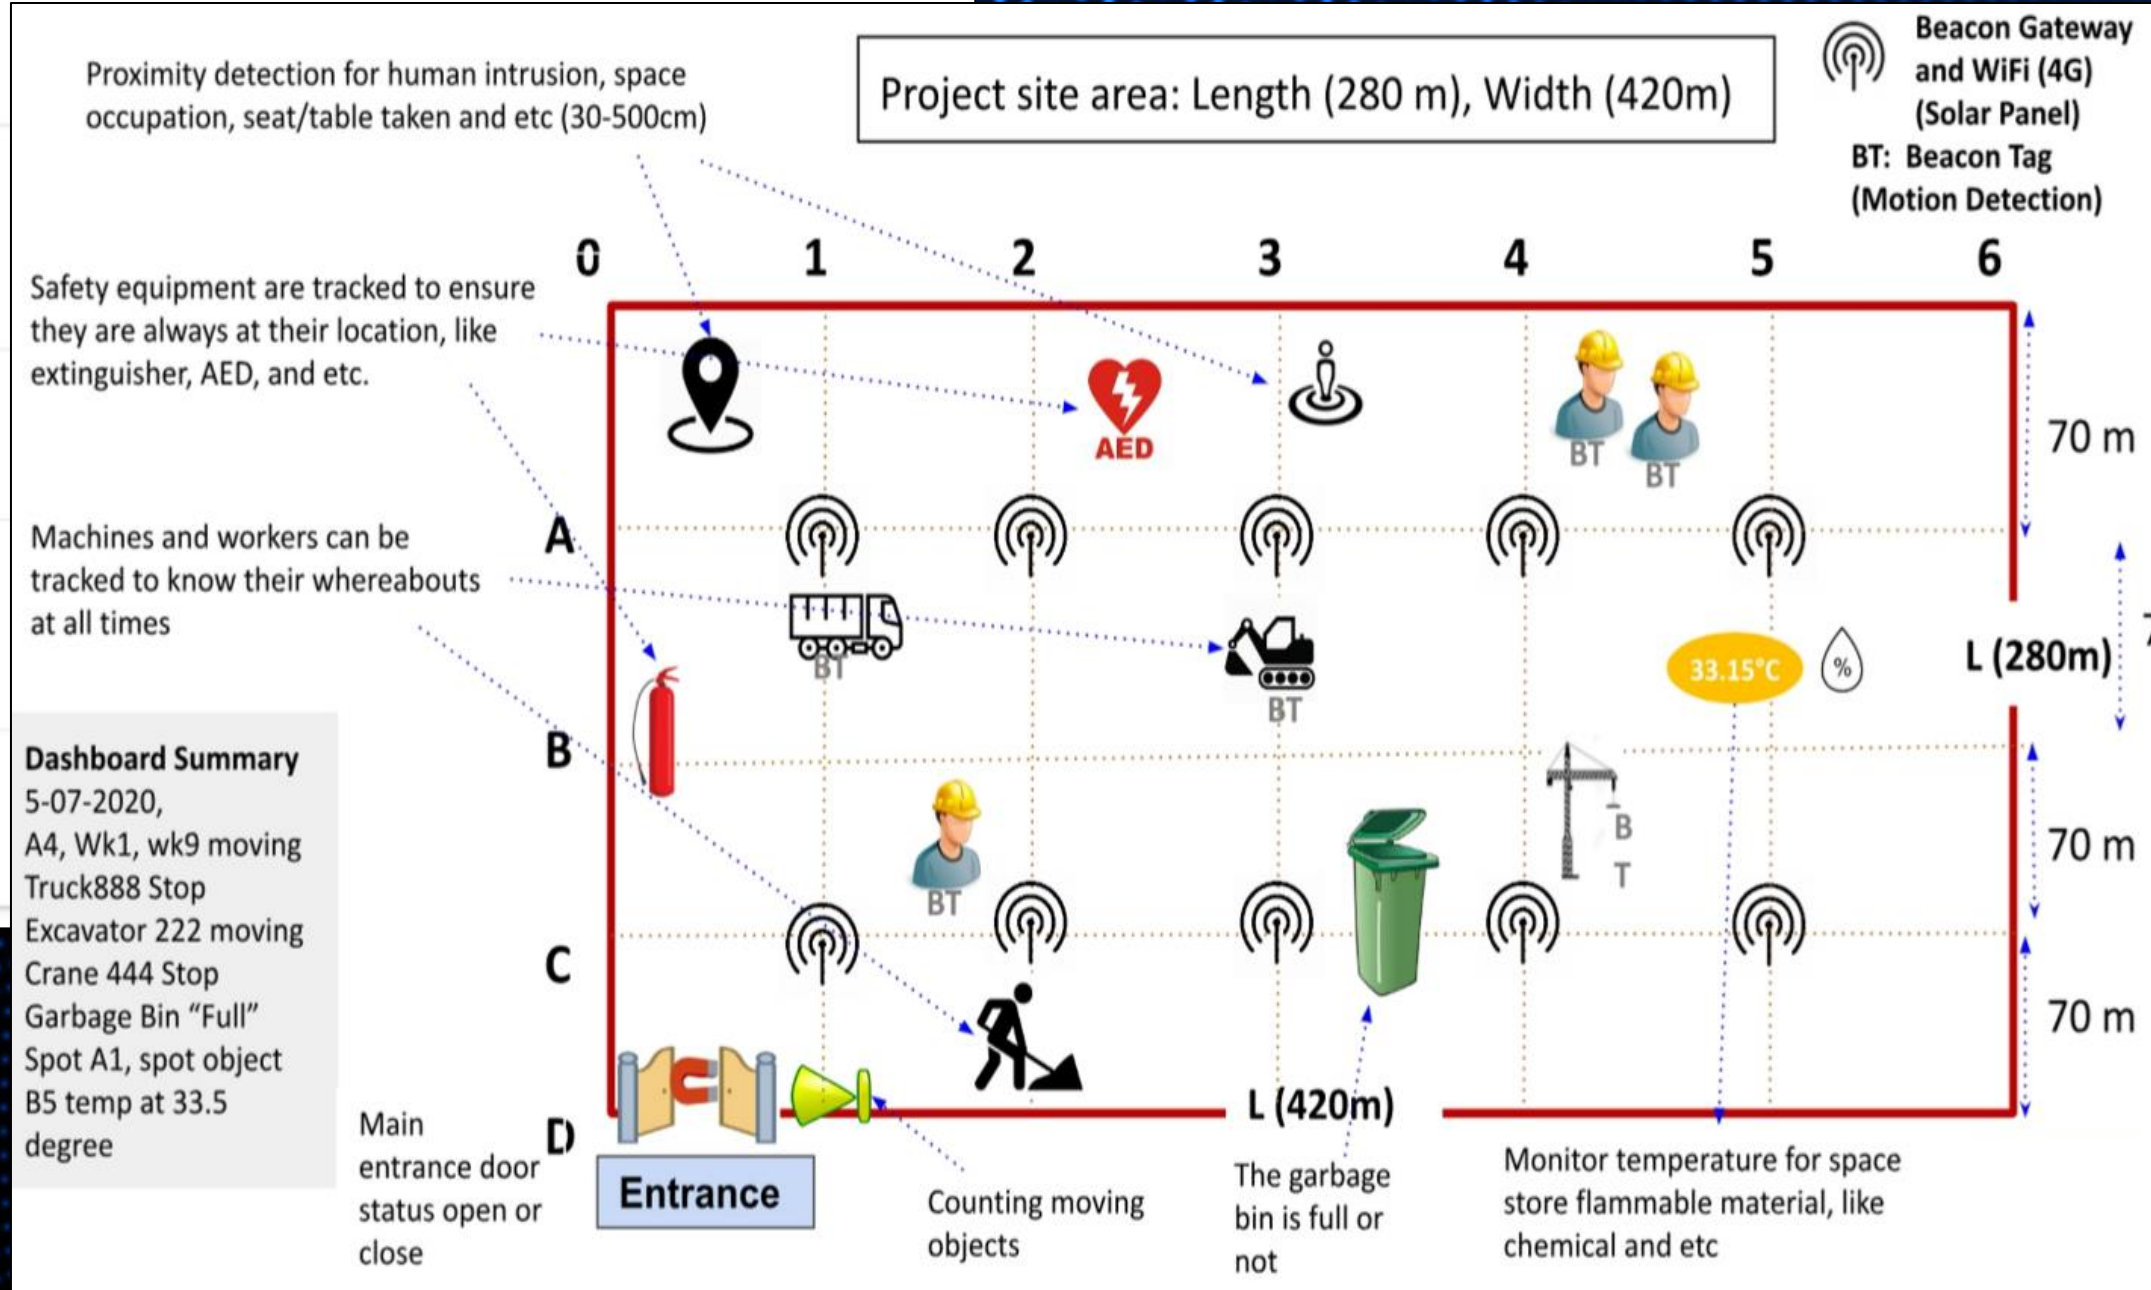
Proximity detection for human intrusion, space occupation, seat/table taken and etc (30-500cm)

Project site area: Length (280 m), Width (420m)

Beacon Gateway and WiFi (4G) (Solar Panel)
BT: Beacon Tag (Motion Detection)

0 1 2 3 4 5 6

Safety equipment are tracked to ensure they are always at their location, like extinguisher, AED, and etc.

AED

BT BT

70 m

A

Machines and workers can be tracked to know their whereabouts at all times

BT

BT

33.15°C

%

L (280m)

B

Dashboard Summary
5-07-2020,
A4, Wk1, wk9 moving
Truck888 Stop
Excavator 222 moving
Crane 444 Stop
Garbage Bin "Full"
Spot A1, spot object
B5 temp at 33.5 degree

B
T

70 m

BT

C

70 m

D

Main entrance door status open or close

Entrance

Counting moving objects

L (420m)

The garbage bin is full or not

Monitor temperature for space store flammable material, like chemical and etc